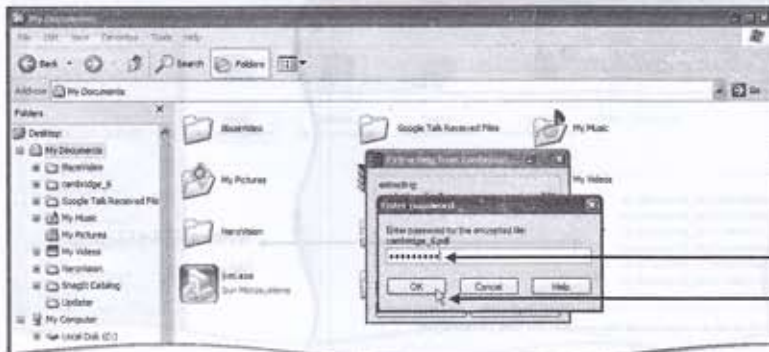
My Documents

File Edit View Favorites Tools Help

Back Search Folders

Address My Documents

Go

Folders

Desktop

My Documents

BlazeVideo

cambridge_6

Google Talk Received Files

My Music

My Pictures

My Videos

Nerovision

SnagIt Catalog

Updater

My Computer

Local Disk (C:)

BlazeVideo

Google Talk Received Files

My Music

My Pictures

My Videos

NeroVision

SetLaza

Sun Microsystems

Extracting from cambridge...

extracting

Enter password

Enter password for the encrypted file cambridge_6.pdf

*********

OK

Cancel

Help